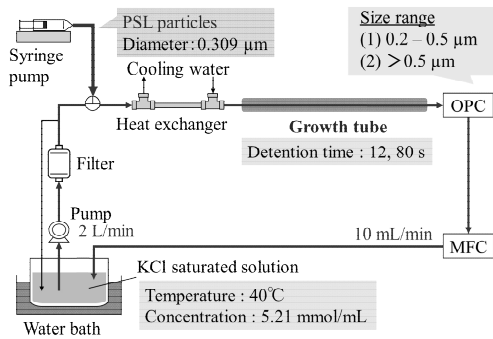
Syringe pump

PSL particles
Diameter : 0.309 μm

Size range
(1) 0.2 – 0.5 μm
(2) > 0.5 μm

Cooling water

Heat exchanger

Growth tube

Detention time : 12, 80 s

OPC

Filter

Pump
2 L/min

10 mL/min

MFC

KCl saturated solution

Temperature : 40℃
Concentration : 5.21 mmol/mL

Water bath